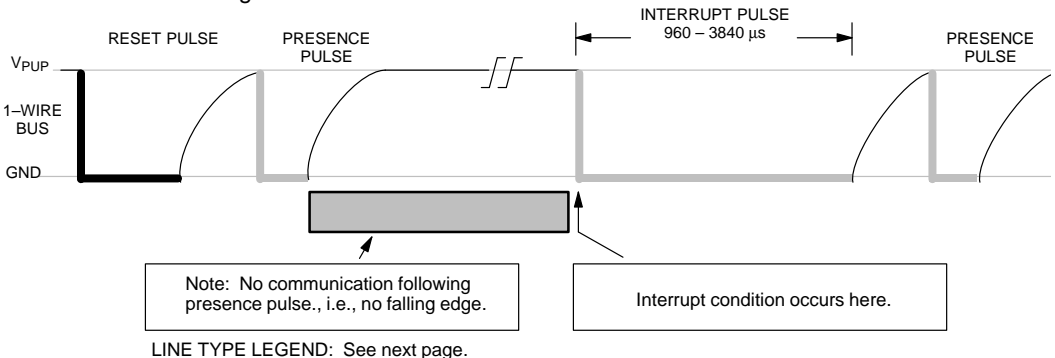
RESET PULSE

PRESENCE PULSE

INTERRUPT PULSE 960 – 3840 µs

PRESENCE PULSE

$V_{PUP}$

1–WIRE BUS

GND

Note: No communication following presence pulse., i.e., no falling edge.

Interrupt condition occurs here.

LINE TYPE LEGEND: See next page.